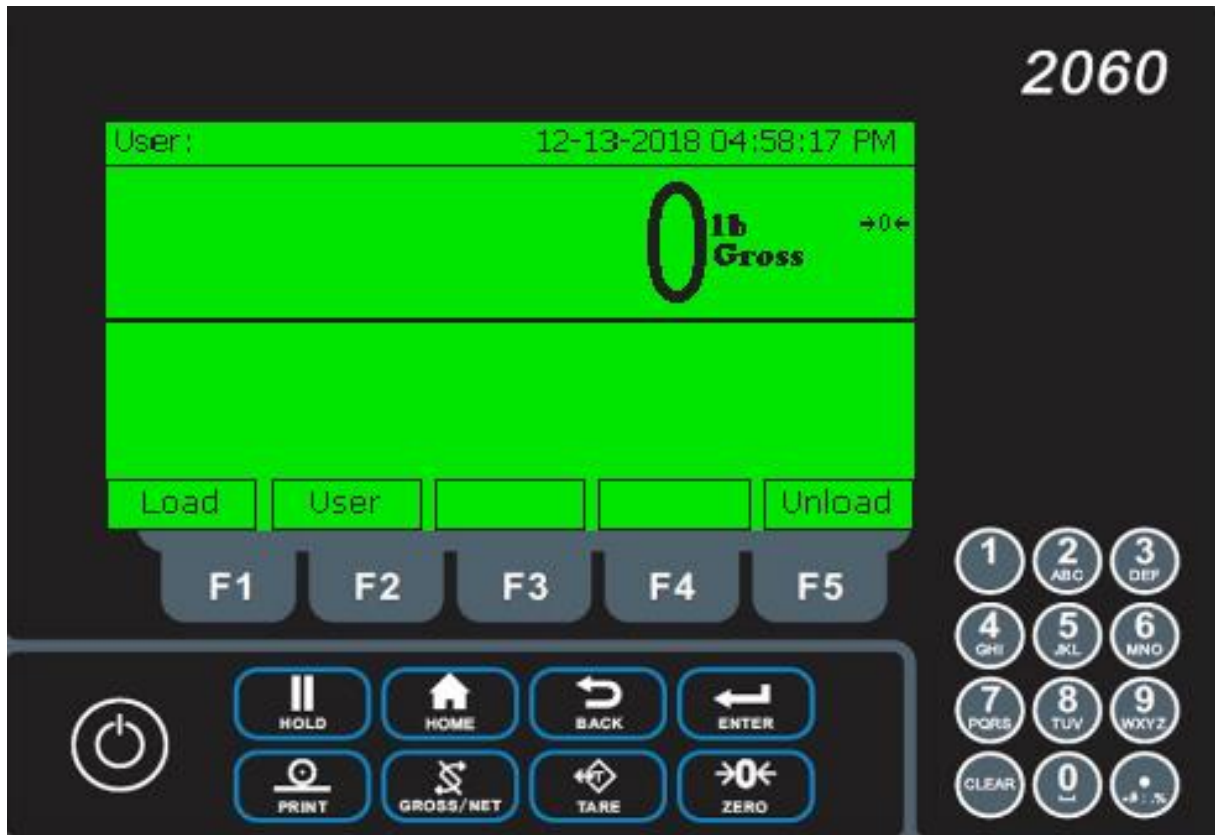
2060

User:

12-13-2018 04:58:17 PM

0 lb
Gross

→0←

Load
User
Unload

F1
F2
F3
F4
F5

HOLD
HOME
BACK
ENTER
PRINT
GROSS/NET
TARE
→0←
ZERO

1
2 ABC
3 DEF
4 GHI
5 JKL
6 MNO
7 PQRS
8 TUV
9 WXYZ
CLEAR
0
. -/:%